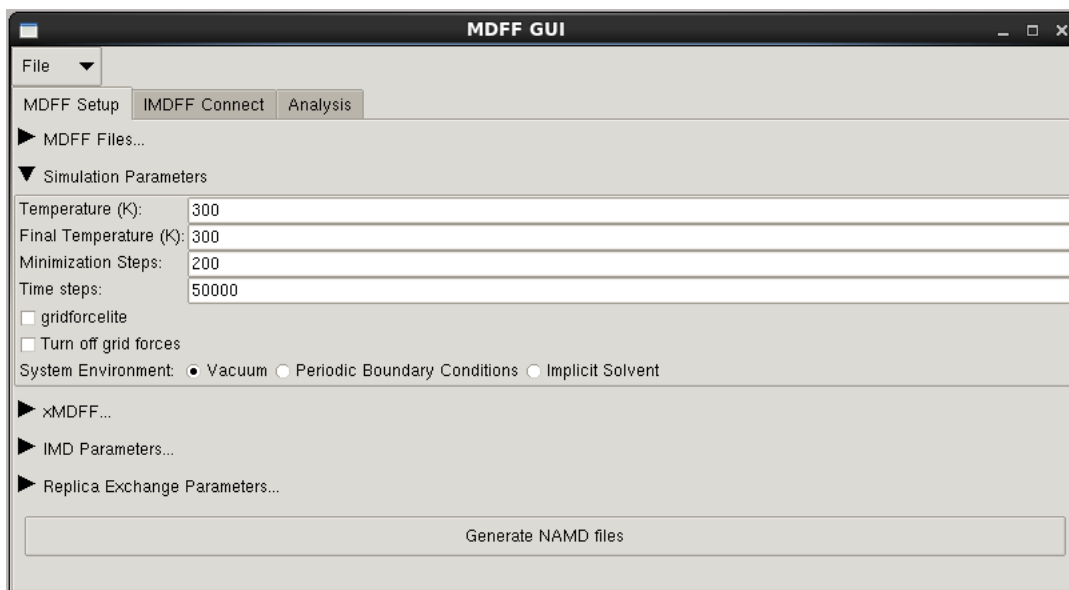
MDFF GUI

File

MDFF Setup | IMDFF Connect | Analysis

MDFF Files...

Simulation Parameters

Temperature (K): 300
Final Temperature (K): 300
Minimization Steps: 200
Time steps: 50000

gridforcelite

Turn off grid forces

System Environment: Vacuum Periodic Boundary Conditions Implicit Solvent

xMDFF...

IMD Parameters...

Replica Exchange Parameters...

Generate NAMD files